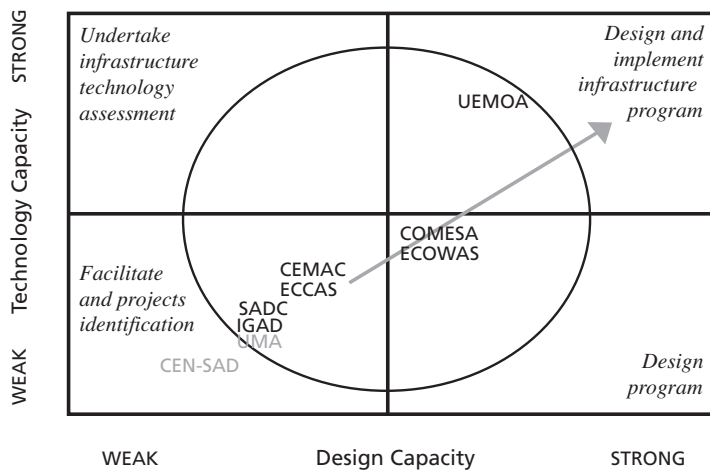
STRONG

Technology Capacity

WEAK

Undertake infrastructure technology assessment

Design and implement infrastructure program

UEMOA

COMESA
ECOWAS

CEMAC
ECCAS

SADC
IGAD
UMA

CEN-SAD

Facilitate and projects identification

Design program

WEAK

Design Capacity

STRONG